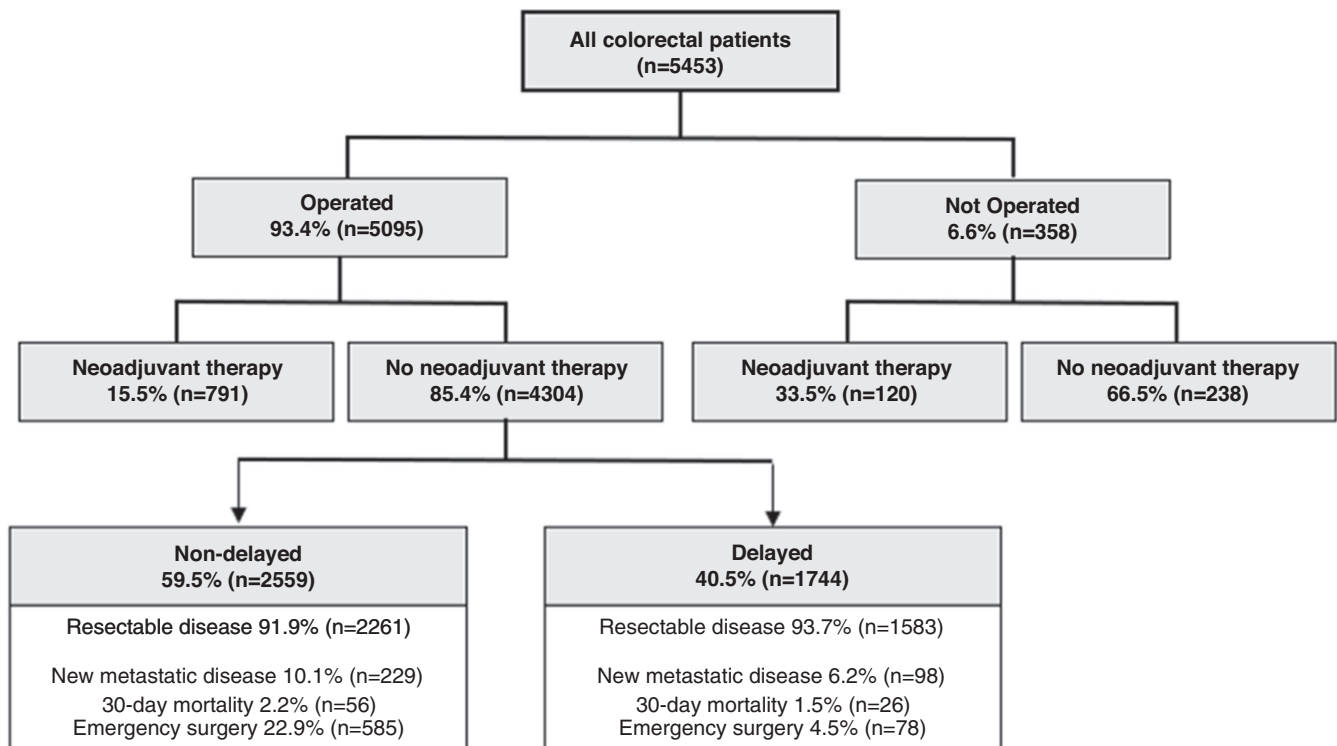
All colorectal patients
(n=5453)

Operated
93.4% (n=5095)

Not Operated
6.6% (n=358)

Neoadjuvant therapy
15.5% (n=791)

No neoadjuvant therapy
85.4% (n=4304)

Neoadjuvant therapy
33.5% (n=120)

No neoadjuvant therapy
66.5% (n=238)

Non-delayed
59.5% (n=2559)

Resectable disease 91.9% (n=2261)

New metastatic disease 10.1% (n=229)
30-day mortality 2.2% (n=56)
Emergency surgery 22.9% (n=585)

Delayed
40.5% (n=1744)

Resectable disease 93.7% (n=1583)

New metastatic disease 6.2% (n=98)
30-day mortality 1.5% (n=26)
Emergency surgery 4.5% (n=78)